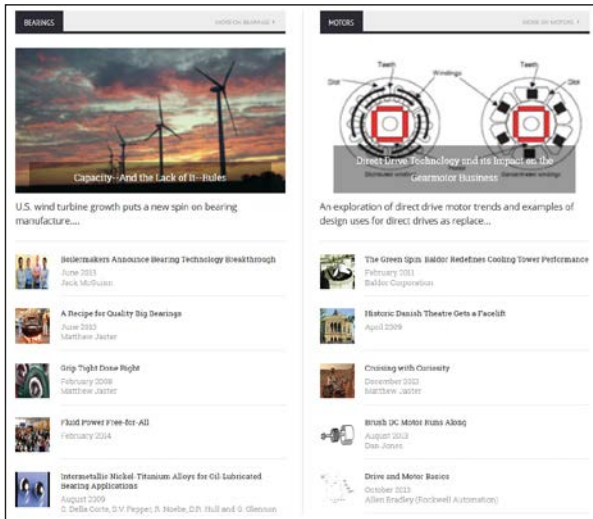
BEARINGS

MORE ON BEARINGS ▾

Capacity—And the Lack of It—Rules

U.S. wind turbine growth puts a new spin on bearing manufacture....

Boilermakers Announce Bearing Technology Breakthrough
June 2015
Jack McGuinn

A Recipe for Quality Big Bearings
June 2015
Matthew Jaster

Grip Tight Done Right
February 2008
Matthew Jaster

Fluid Power Free-for-All
February 2014

Intermetallic Nickel-Titanium Alloys for Oil-Lubricated Bearing Applications
August 2009
C. Della Corte, S.V. Pepper, R. Noebe, D.R. Hull and G. Glennon

MOTORS

MORE ON MOTORS ▾

Teeth
Slot
Windings
Teeth

Direct Drive Technology and Its Impact on the Gearmotor Business

An exploration of direct drive motor trends and examples of design uses for direct drives as replace...

The Green Spin: Baldor Redefines Cooling Tower Performance
February 2011
Baldor Corporation

Historic Danish Theatre Gets a Facelift
April 2009

Cruising with Curiosity
December 2013
Matthew Jaster

Brush DC Motor Runs Along
August 2013
Dan Jones

Drive and Motor Basics
October 2011
Allen Bradley (Rockwell Automation)